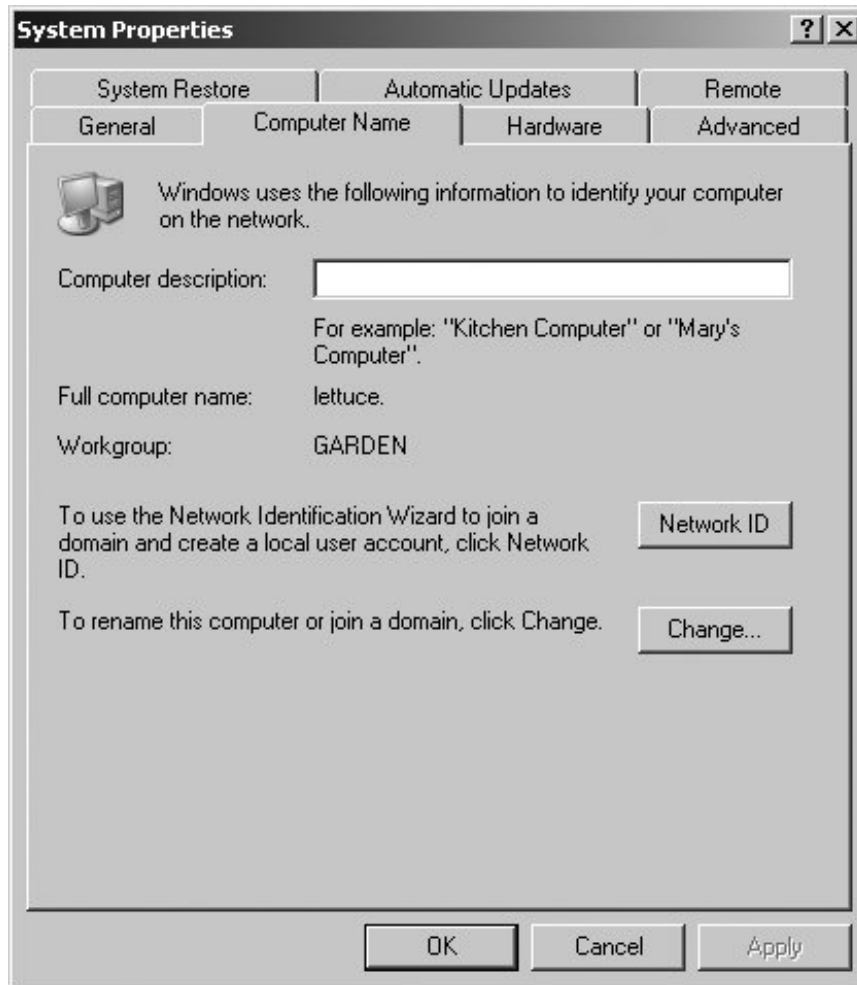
System Properties

? X

System Restore | Automatic Updates | Remote

General | Computer Name | Hardware | Advanced

Windows uses the following information to identify your computer on the network.

Computer description:

For example: "Kitchen Computer" or "Mary's Computer".

Full computer name: lettuce.

Workgroup: GARDEN

To use the Network Identification Wizard to join a domain and create a local user account, click Network ID.

Network ID

To rename this computer or join a domain, click Change.

Change...

OK

Cancel

Apply